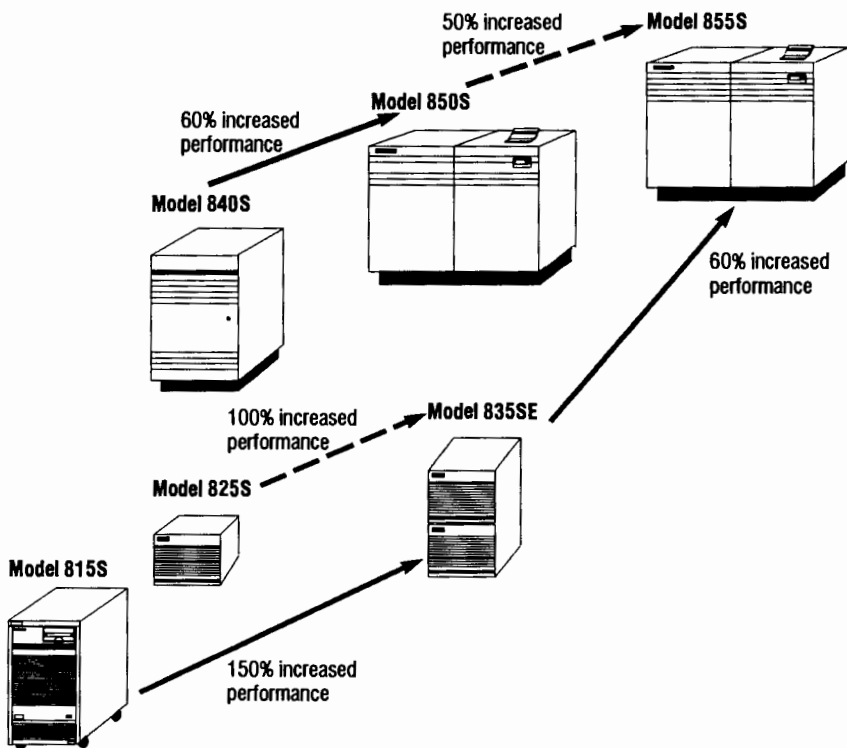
50% increased performance

Model 855S

60% increased performance

Model 850S

Model 840S

60% increased performance

100% increased performance

Model 835SE

Model 825S

Model 815S

150% increased performance